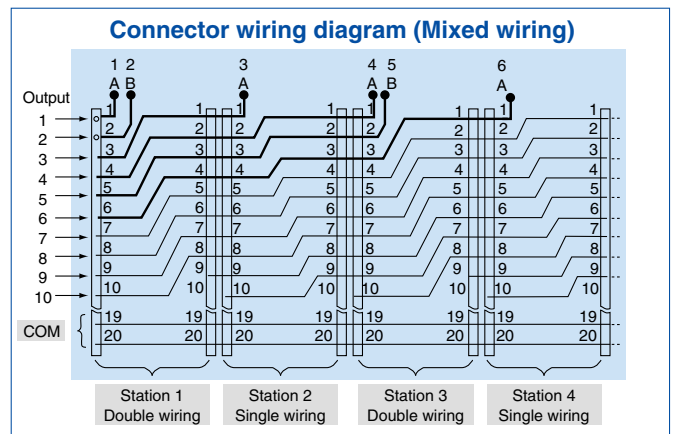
Connector wiring diagram (Mixed wiring)

1 2
A B

3
A

4 5
A B

6
A

Output
1
2
3
4
5
6
7
8
9
10

COM

1 2 3 4 5 6 7 8 9 10 19 20

1 2 3 4 5 6 7 8 9 10 19 20

1 2 3 4 5 6 7 8 9 10 19 20

1 2 3 4 5 6 7 8 9 10 19 20

1 2 3 4 5 6 7 8 9 10 19 20

1 2 3 4 5 6 7 8 9 10 19 20

1 2 3 4 5 6 7 8 9 10 19 20

1 2 3 4 5 6 7 8 9 10 19 20

Station 1
Double wiring

Station 2
Single wiring

Station 3
Double wiring

Station 4
Single wiring